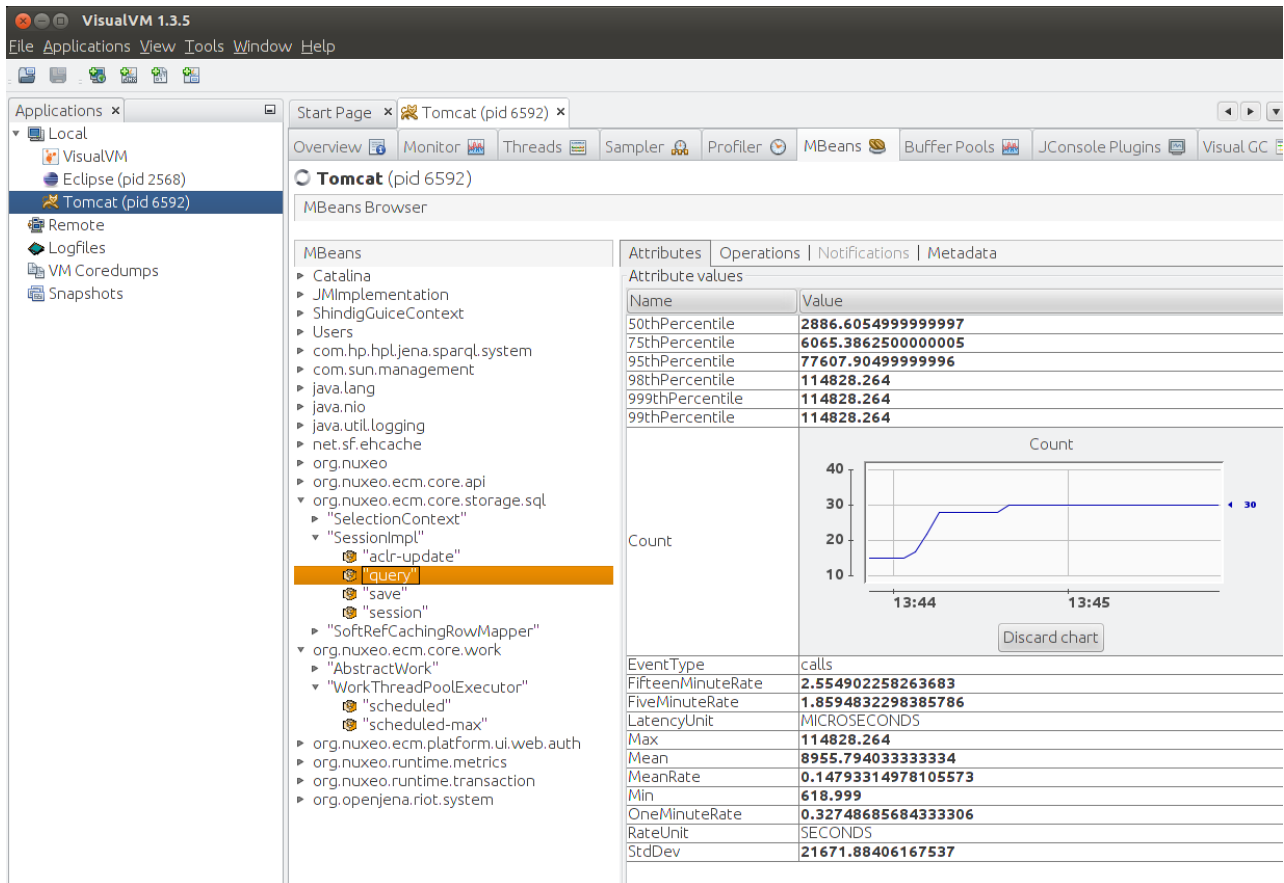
VisualVM 1.3.5
File Applications View Tools Window Help

Applications ×
Local
VisualVM
Eclipse (pid 2568)
Tomcat (pid 6592)
Remote
Logfiles
VM Coredumps
Snapshots

Start Page | Tomcat (pid 6592) ×
Overview | Monitor | Threads | Sampler | Profiler | MBeans | Buffer Pools | JConsole Plugins | Visual GC

Tomcat (pid 6592)
MBeans Browser

MBeans
Catalina
JMImplementation
ShindigGuiceContext
Users
com.hp.hpl.jena.sparql.system
com.sun.management
java.lang
java.nio
java.util.logging
net.sf.ehcache
org.nuxeo
org.nuxeo.ecm.core.api
org.nuxeo.ecm.core.storage.sql
"SelectionContext"
"SessionImpl"
"aclr-update"
"query"
"save"
"session"
"SoftRefCachingRowMapper"
org.nuxeo.ecm.core.work
"AbstractWork"
"WorkThreadPoolExecutor"
"scheduled"
"scheduled-max"
org.nuxeo.ecm.platform.ui.web.auth
org.nuxeo.runtime.metrics
org.nuxeo.runtime.transaction
org.openjena.riot.system

Attributes | Operations | Notifications | Metadata
Attribute values

| Name | Value |
|---|---|
| 50thPercentile | 2886.6054999999997 |
| 75thPercentile | 6065.3862500000005 |
| 95thPercentile | 77607.90499999996 |
| 98thPercentile | 114828.264 |
| 999thPercentile | 114828.264 |
| 99thPercentile | 114828.264 |
| Count | Count 40 30 20 10 13:44 13:45 30 Discard chart |
| EventType | calls |
| FifteenMinuteRate | 2.554902258263683 |
| FiveMinuteRate | 1.8594832298385786 |
| LatencyUnit | MICROSECONDS |
| Max | 114828.264 |
| Mean | 8955.794033333334 |
| MeanRate | 0.14793314978105573 |
| Min | 618.999 |
| OneMinuteRate | 0.32748685684333306 |
| RateUnit | SECONDS |
| StdDev | 21671.88406167537 |